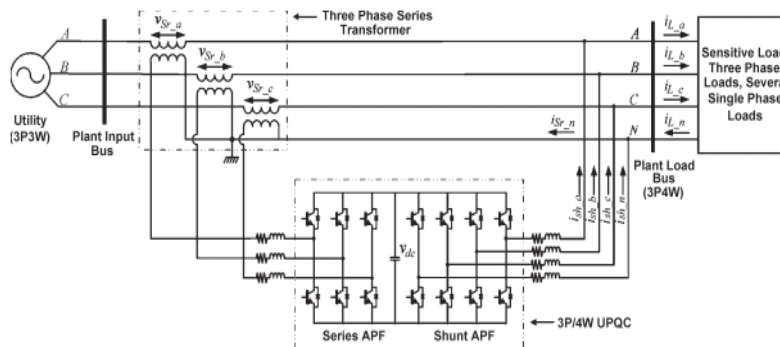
$v_{Sr\_a}$

Three Phase Series Transformer

$v_{Sr\_b}$

$v_{Sr\_c}$

A

B

C

Utility (3P3W)

Plant Input Bus

A

B

C

N

$i_{L\_a}$

$i_{L\_b}$

$i_{L\_c}$

$i_{L\_n}$

$i_{Sr\_n}$

Sensitive Load Three Phase Loads, Several Single Phase Loads

Plant Load Bus (3P4W)

$i_{sh\_a}$

$i_{sh\_b}$

$i_{sh\_c}$

$i_{sh\_n}$

$v_{dc}$

Series APF

Shunt APF

3P/4W UPQC